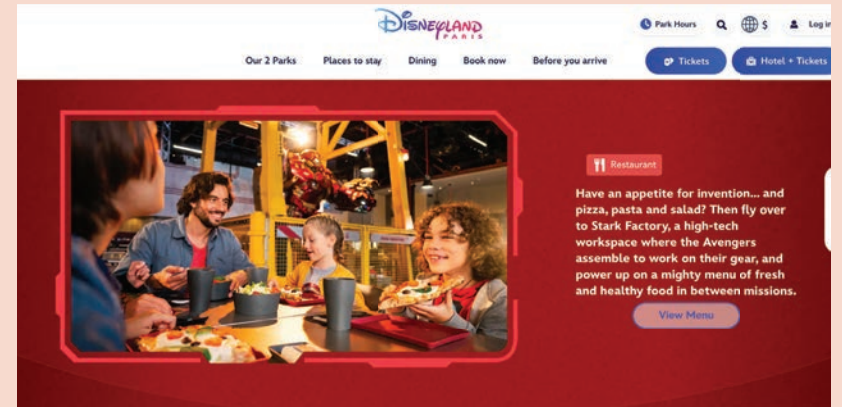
DISNEYLAND PARIS

Park Hours

$

Log in

Our 2 Parks

Places to stay

Dining

Book now

Before you arrive

Tickets

Hotel + Tickets

Restaurant

Have an appetite for invention... and pizza, pasta and salad? Then fly over to Stark Factory, a high-tech workspace where the Avengers assemble to work on their gear, and power up on a mighty menu of fresh and healthy food in between missions.

View Menu